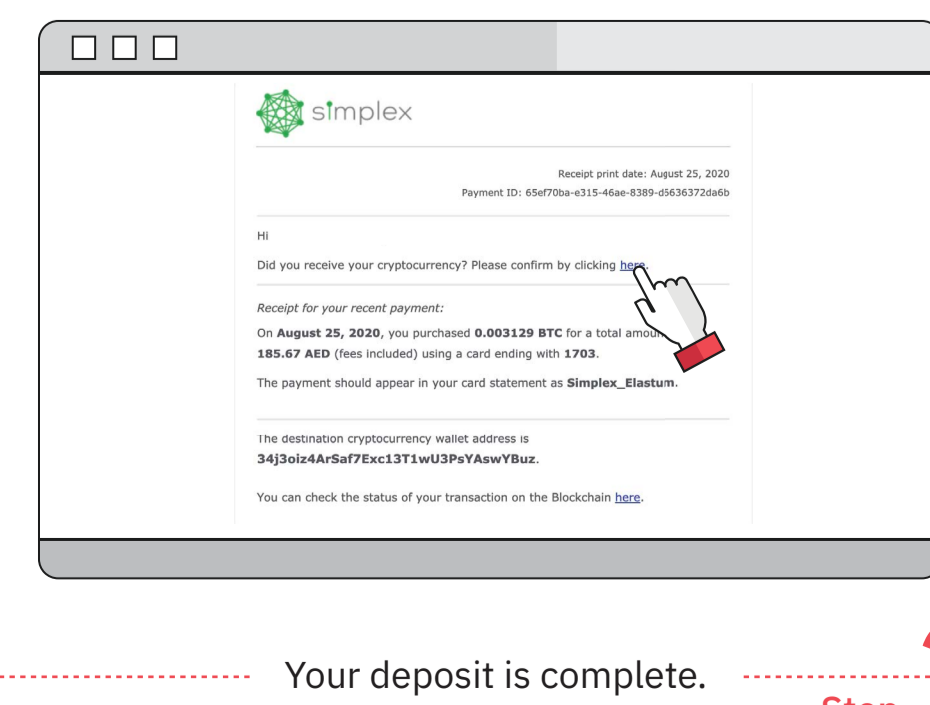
simplex

Receipt print date: August 25, 2020

Payment ID: 65ef70ba-e315-46ae-8389-d5636372da6b

Hi

Did you receive your cryptocurrency? Please confirm by clicking here.

Receipt for your recent payment:

On **August 25, 2020**, you purchased **0.003129 BTC** for a total amou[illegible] **185.67 AED** (fees included) using a card ending with **1703**.

The payment should appear in your card statement as **Simplex_Elastum**.

The destination cryptocurrency wallet address is **34j3oiz4ArSaf7Exc13T1wU3PsYAswYBuz**.

You can check the status of your transaction on the Blockchain here.

Your deposit is complete.

Step